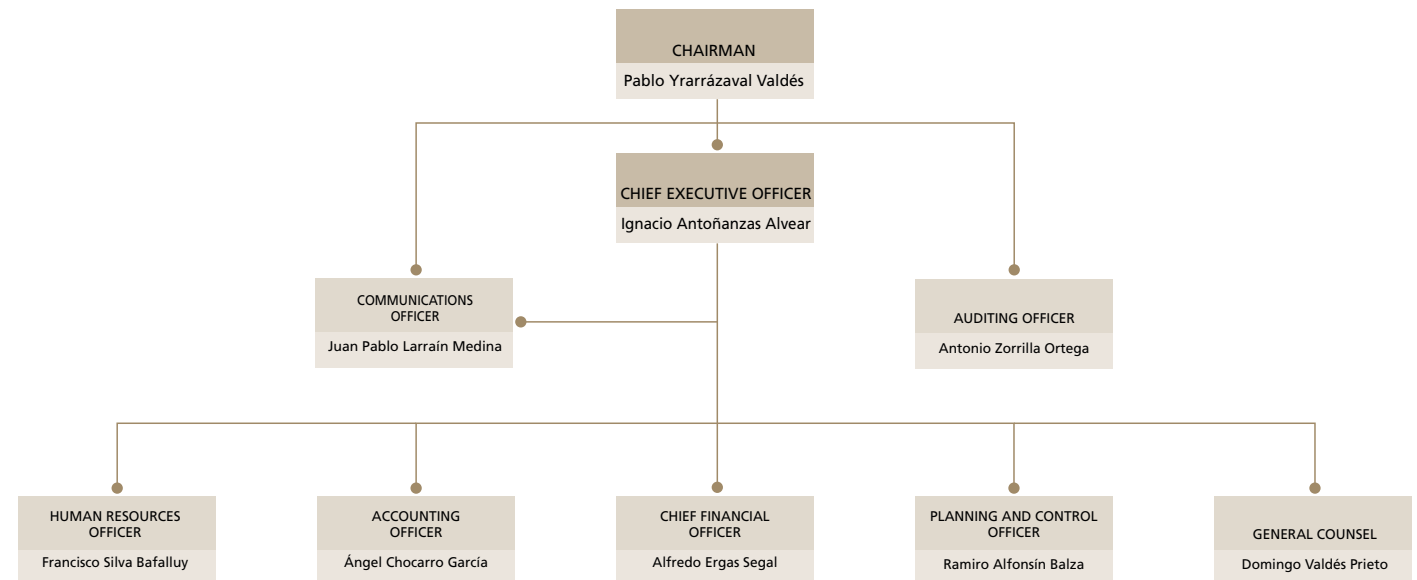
CHAIRMAN
Pablo Yrrázaval Valdés

CHIEF EXECUTIVE OFFICER
Ignacio Antoñanzas Alvear

COMMUNICATIONS OFFICER
Juan Pablo Larraín Medina

AUDITING OFFICER
Antonio Zorrilla Ortega

HUMAN RESOURCES OFFICER
Francisco Silva Bafalluy

ACCOUNTING OFFICER
Ángel Chocarro García

CHIEF FINANCIAL OFFICER
Alfredo Ergas Segal

PLANNING AND CONTROL OFFICER
Ramiro Alfonsín Balza

GENERAL COUNSEL
Domingo Valdés Prieto